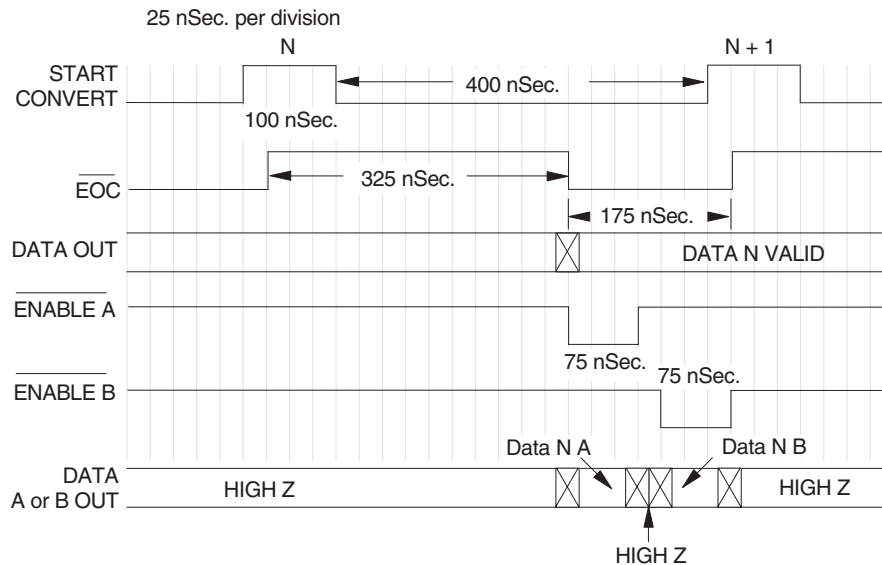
25 nSec. per division

N

N + 1

START CONVERT

400 nSec.

100 nSec.

$\overline{EOC}$

325 nSec.

175 nSec.

DATA OUT

DATA N VALID

$\overline{\text{ENABLE A}}$

75 nSec.

75 nSec.

$\overline{\text{ENABLE B}}$

Data N A

Data N B

DATA A or B OUT

HIGH Z

HIGH Z

HIGH Z